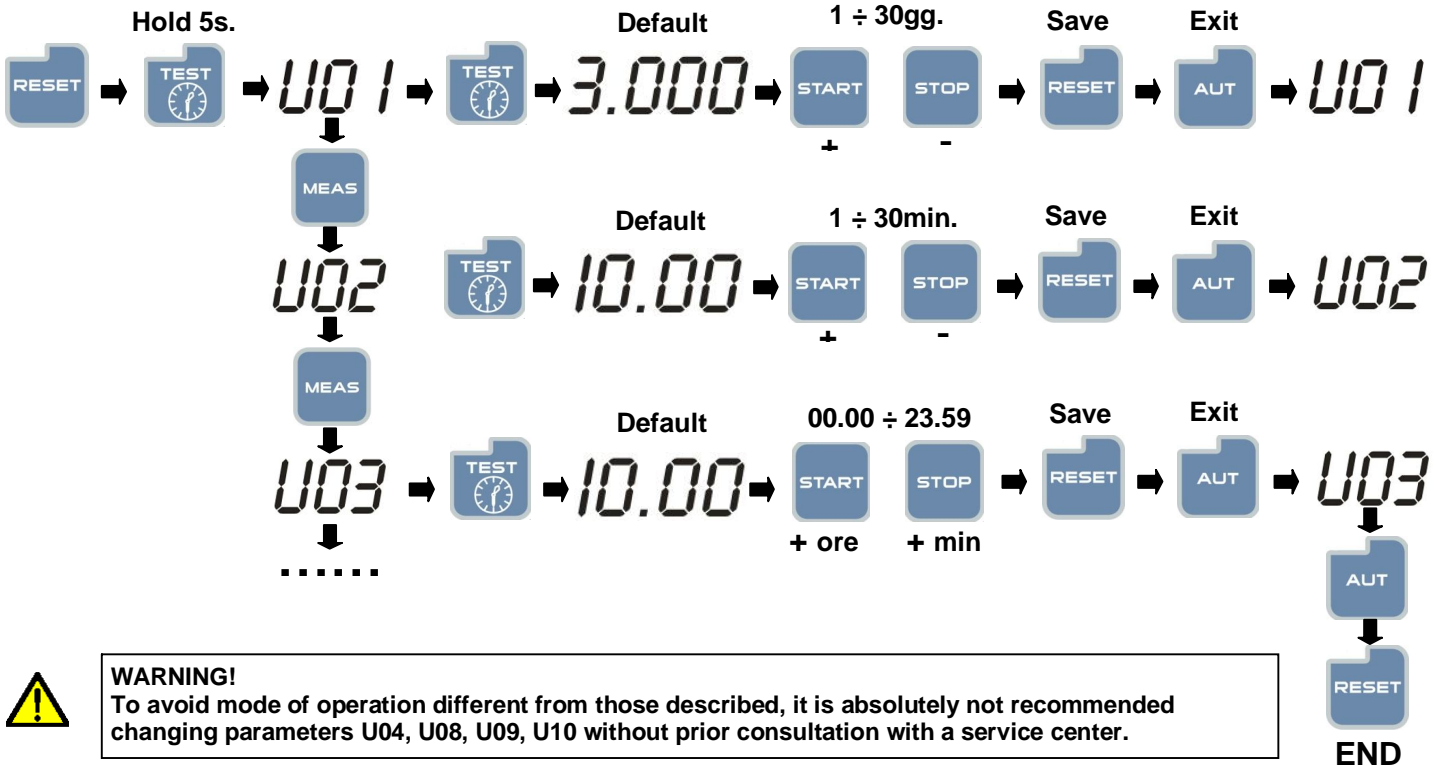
Hold 5s.

RESET TEST U01 TEST Default 3.000 1 ÷ 30gg. START + STOP - Save RESET Exit AUT U01

MEAS

U02 TEST Default 10.00 1 ÷ 30min. START + STOP - Save RESET Exit AUT U02

MEAS

U03 TEST Default 10.00 00.00 ÷ 23.59 START + ore STOP + min Save RESET Exit AUT U03

......

AUT

RESET

END

WARNING!
To avoid mode of operation different from those described, it is absolutely not recommended changing parameters U04, U08, U09, U10 without prior consultation with a service center.